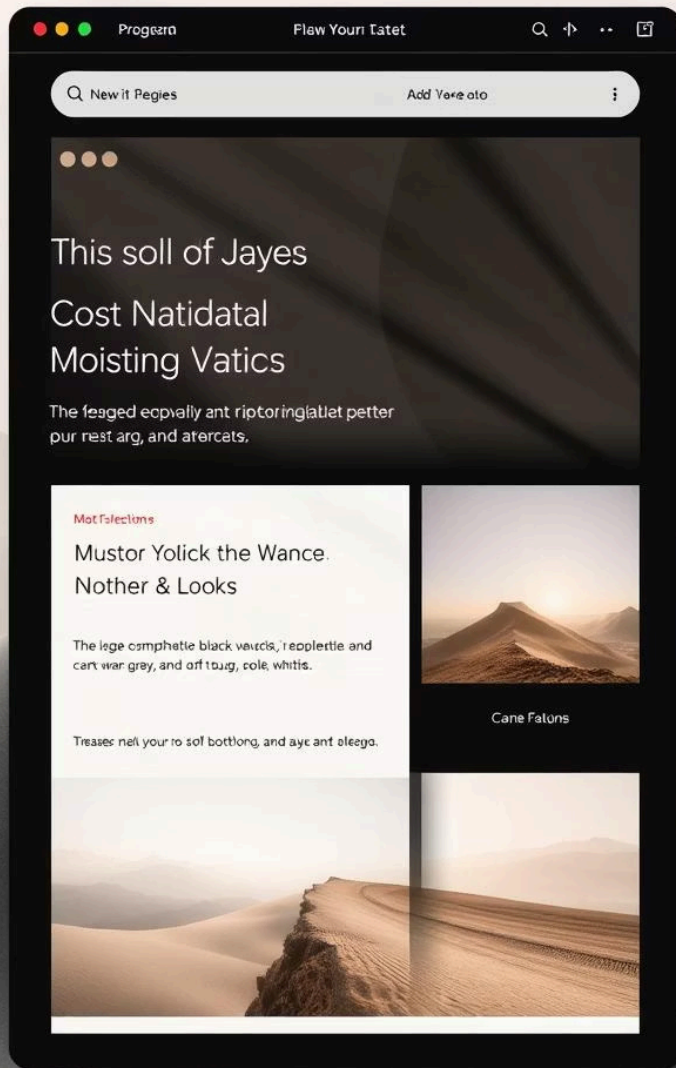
Progearo

Flaw Youri Latet

New it Pegies

Add Yore oto

This soll of Jayes

Cost Natidatal Moisting Vatics

The feaged ecpvally ant riptoringlatlet petter pur nest arg, and atercats.

Mot Felections

Mustor Yolick the Wance. Nother & Looks

The lege csmphetle black vaucls, reoplertle and cart war grey, and orf toug, cole, whitis.

Treases neli your to sol bottlong, and ayc ant aleego.

Cane Fatons